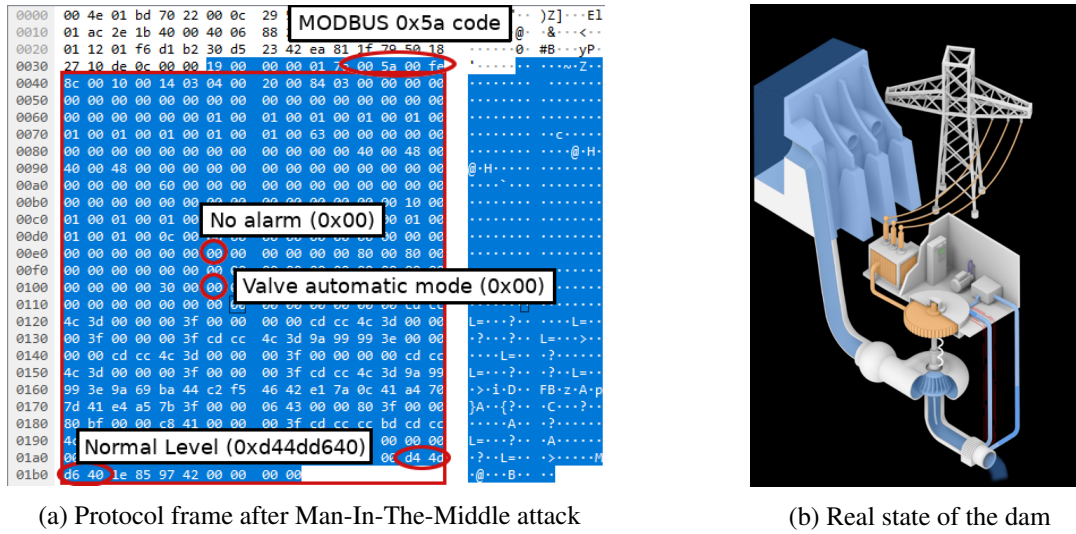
0000 00 4e 01 bd 70 22 00 0c 29 MODBUS 0x5a code )Z] El
0010 01 ac 2e 1b 40 00 40 06 88 @ &
0020 01 12 01 f6 d1 b2 30 d5 23 42 ea 81 1f 79 50 18 0 #B yP
0030 27 10 de 0c 00 00 19 00 00 00 01 75 00 5a 00 fe Z
0040 8c 00 10 00 14 03 04 00 20 00 84 03 00 00 00 00
0050 00 00 00 00 00 00 00 00 00 00 00 00 00 00 00 00
0060 00 00 00 00 00 00 01 00 01 00 01 00 01 00 01 00
0070 01 00 01 00 01 00 01 00 01 00 63 00 00 00 00 00 c
0080 00 00 00 00 00 00 00 00 00 00 00 00 40 00 48 00 @ H
0090 40 00 48 00 00 00 00 00 00 00 00 00 00 00 00 00 @ H
00a0 00 00 00 00 60 00 00 00 00 00 00 00 00 00 00 00
00b0 00 00 00 00 00 00 00 00 00 00 00 00 00 00 10 00
00c0 01 00 01 00 01 00 No alarm (0x00) 01 00
00d0 01 00 01 00 0c 00 00 00 00 00 00 00 00 00 00 00
00e0 00 00 00 00 00 00 00 00 00 00 00 00 80 00 80 00
00f0 00 00 00 00 00 00 00 00 00 00 00 00 00 00 00 00
0100 00 00 00 00 30 00 00 Valve automatic mode (0x00)
0110 00 00 00 00 00 00 00 00 00 00 00 00 00 00 cd cc
0120 4c 3d 00 00 00 3f 00 00 00 00 cd cc 4c 3d 00 00 L= ? L=
0130 00 3f 00 00 00 3f cd cc 4c 3d 9a 99 99 3e 00 00 ? ? L= >
0140 00 00 cd cc 4c 3d 00 00 00 3f 00 00 00 00 cd cc L= ?
0150 4c 3d 00 00 00 3f 00 00 00 3f cd cc 4c 3d 9a 99 L= ? ? L=
0160 99 3e 9a 69 ba 44 c2 f5 46 42 e1 7a 0c 41 a4 70 > i D FB z A p
0170 7d 41 e4 a5 7b 3f 00 00 06 43 00 00 80 3f 00 00 }A {? C ?
0180 80 bf 00 00 c8 41 00 00 00 3f cd cc bd cd cc A ?
0190 4c Normal Level (0xd44dd640) 00 00 L= ? A
01a0 0 06 d4 4d >
01b0 d6 40 1e 85 97 42 00 00 00 00 @ B

(a) Protocol frame after Man-In-The-Middle attack

(b) Real state of the dam